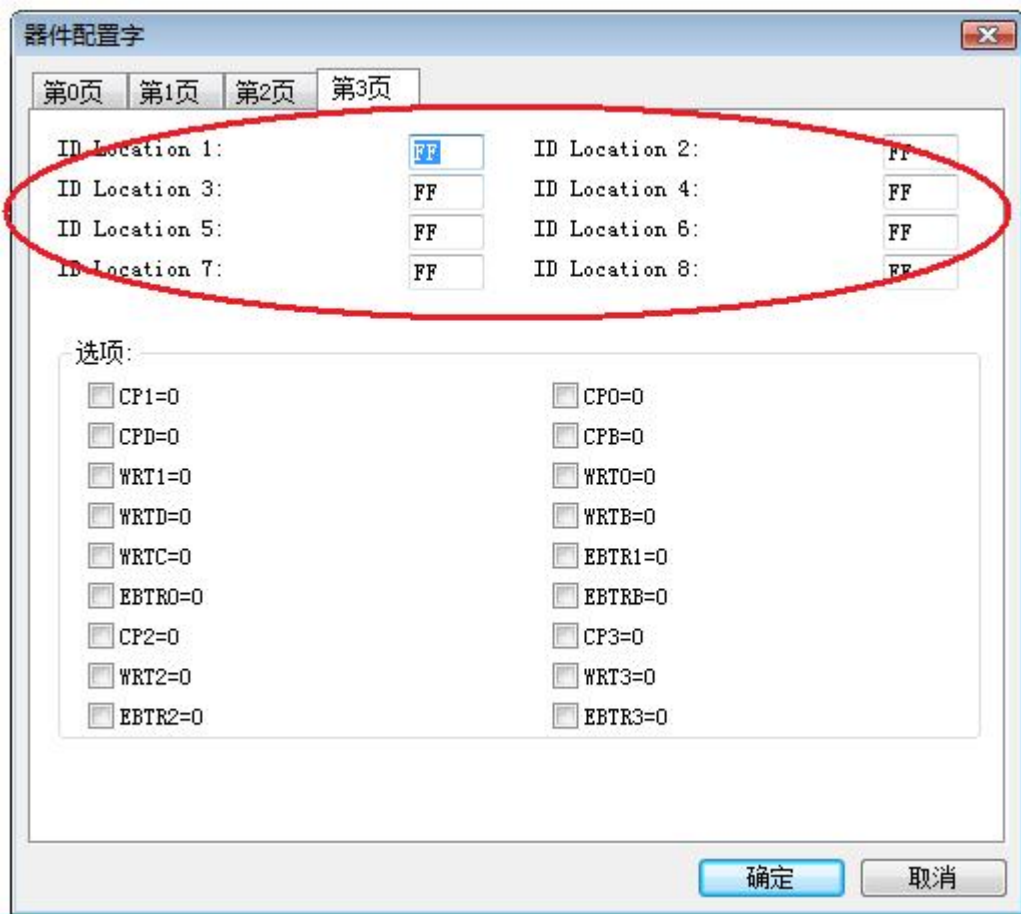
器件配置字

第0页 第1页 第2页 第3页

ID Location 1: FF
ID Location 2: FF
ID Location 3: FF
ID Location 4: FF
ID Location 5: FF
ID Location 6: FF
ID Location 7: FF
ID Location 8: FF

选项:

CP1=0
CP0=0
CPD=0
CPB=0
WRT1=0
WRT0=0
WRTD=0
WRTB=0
WRTC=0
EBTR1=0
EBTR0=0
EBTRB=0
CP2=0
CP3=0
WRT2=0
WRT3=0
EBTR2=0
EBTR3=0

确定 取消